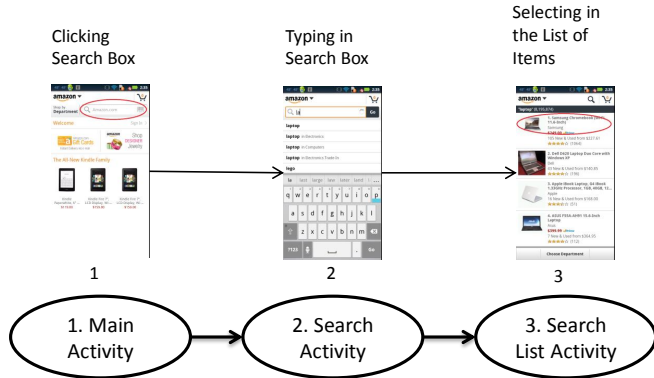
Clicking Search Box

Typing in Search Box

Selecting in the List of Items

amazon

Shop by Department

Welcome

Gift Cards

The All-New Kindle Family

amazon

la

Go

laptop

laptop in Electronics

laptop in Computers

laptop in Electronic Deals

lego

q w e r t y u i o p

a s d f g h j k l

z x c v b n m

?123

amazon

"laptop"

1. Samsung Chromebook

2. Dell D620 Laptop Duo Core with Windows XP

3. Apple iBook Laptop

4. ASUS PEAA ARW 10.6-Inch Laptop

Choose Department

1

2

3

1. Main Activity

2. Search Activity

3. Search List Activity